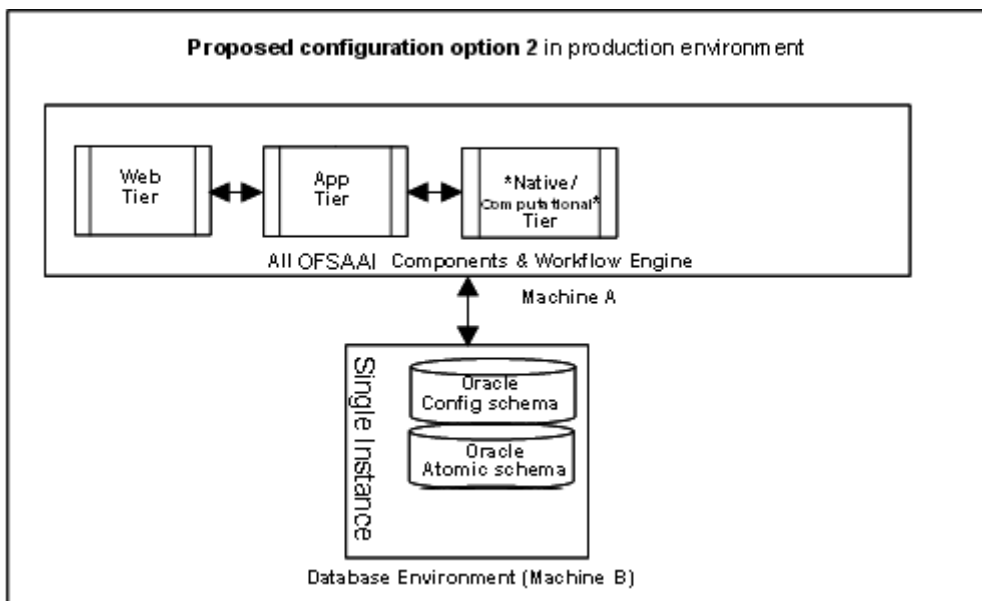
**Proposed configuration option 2** in production environment

Web Tier

App Tier

*Native/ Computational* Tier

All OFSAAI Components & Workflow Engine

Machine A

Single Instance

Oracle Config schema

Oracle Atomic schema

Database Environment (Machine B)